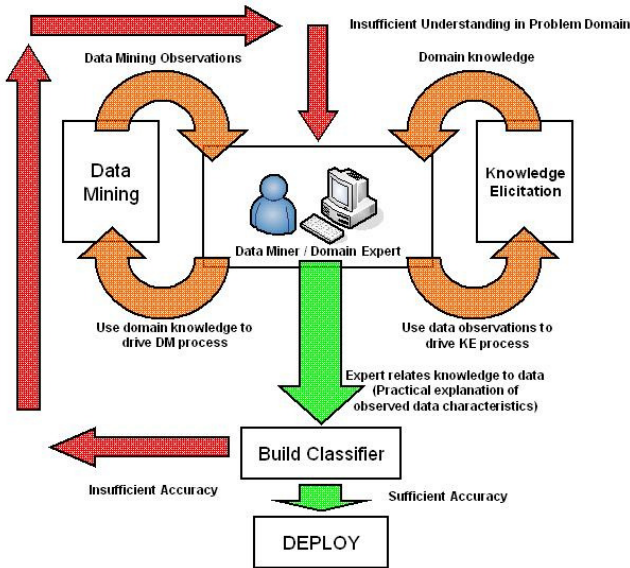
Insufficient Understanding in Problem Domain

Data Mining Observations

Domain knowledge

Data Mining

Knowledge Elicitation

Data Miner / Domain Expert

Use domain knowledge to drive DM process

Use data observations to drive KE process

Expert relates knowledge to data (Practical explanation of observed data characteristics)

Build Classifier

Insufficient Accuracy

Sufficient Accuracy

DEPLOY